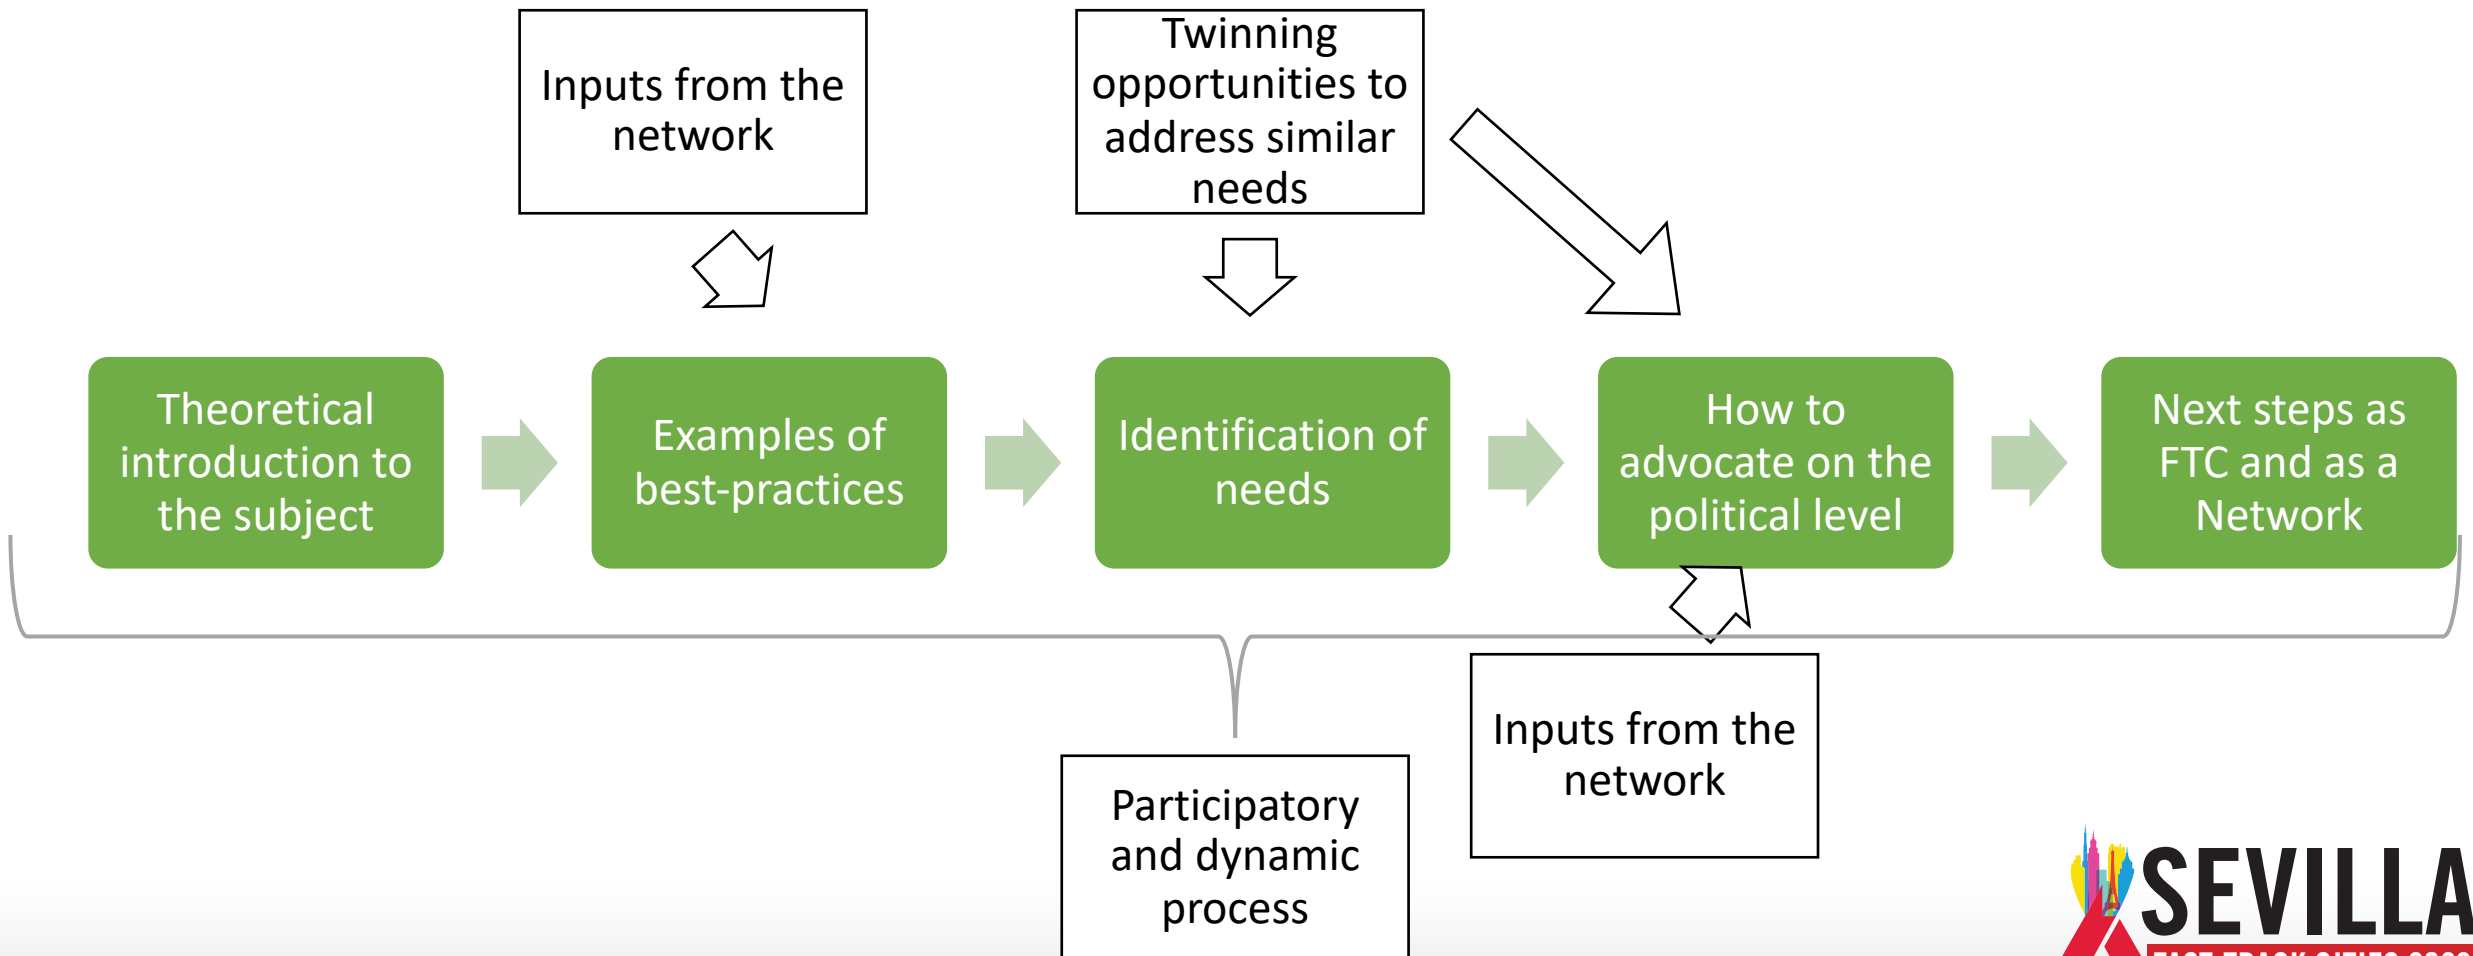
Inputs from the network

Twinning opportunities to address similar needs

Theoretical introduction to the subject

Examples of best-practices

Identification of needs

How to advocate on the political level

Next steps as FTC and as a Network

Inputs from the network

Participatory and dynamic process

SEVILLA

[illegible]